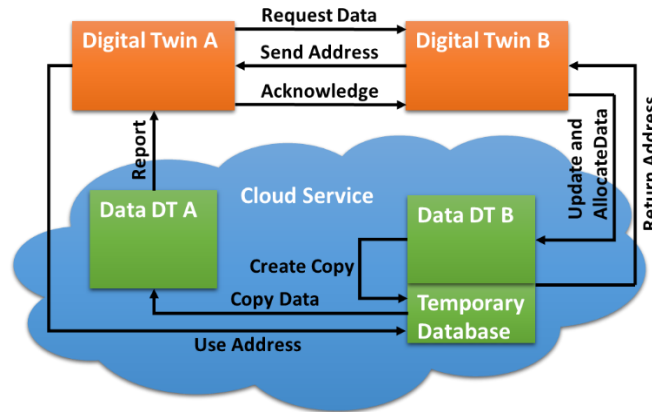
Digital Twin A

Request Data

Send Address

Acknowledge

Digital Twin B

Report

Update and AllocateData

Return Address

Cloud Service

Data DT A

Data DT B

Create Copy

Copy Data

Temporary Database

Use Address